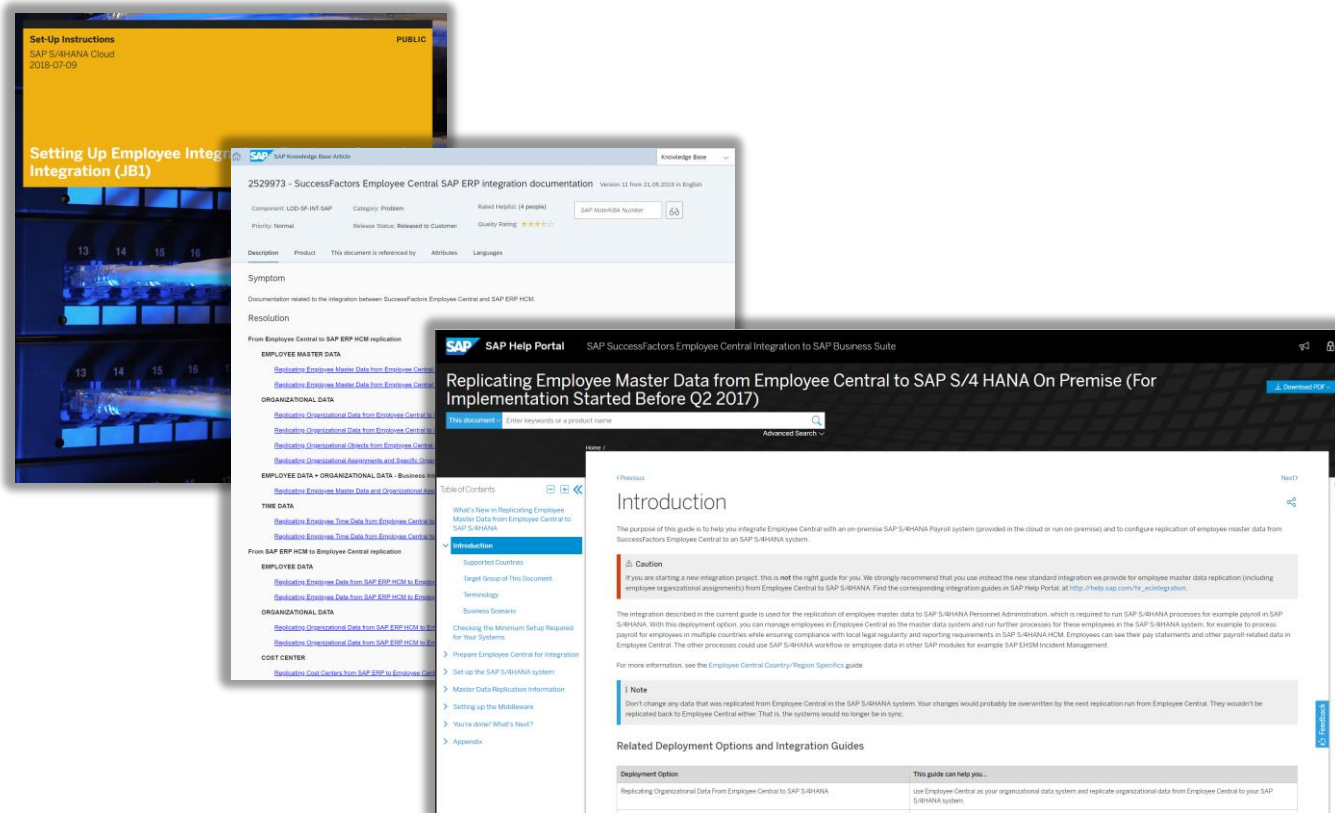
Set-Up Instructions
SAP S/4HANA Cloud
2018-07-09

PUBLIC

Setting Up Employee Integr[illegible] Integration (JB1)

13 14 15 16
13 14 15 16

SAP Knowledge Base Article

Knowledge Base

2529973 - SuccessFactors Employee Central SAP ERP integration documentation Version 11 from 21.05.2019 in English

Component: LOD-SF-INT-SAP
Priority: Normal
Category: Problem
Release Status: Released to Customer
Rated Helpful: (4 people)
Quality Rating: ★★★☆☆
SAP Note/KBA Number

Description Product This document is referenced by Attributes Languages

Symptom

Documentation related to the integration between SuccessFactors Employee Central and SAP ERP HCM.

Resolution

From Employee Central to SAP ERP HCM replication

EMPLOYEE MASTER DATA

Replicating Employee Master Data from Employee Central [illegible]

Replicating Employee Master Data from Employee Central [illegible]

ORGANIZATIONAL DATA

Replicating Organizational Data from Employee Central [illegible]

Replicating Organizational Data from Employee Central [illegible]

Replicating Organizational Objects from Employee Central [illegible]

Replicating Organizational Assignments and Specific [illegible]

EMPLOYEE DATA + ORGANIZATIONAL DATA - Business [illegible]

Replicating Employee Master Data and Organizational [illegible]

TIME DATA

Replicating Employee Time Data from Employee Central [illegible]

Replicating Employee Time Data from Employee Central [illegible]

From SAP ERP HCM to Employee Central replication

EMPLOYEE DATA

Replicating Employee Data from SAP ERP HCM to Emp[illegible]

Replicating Employee Data from SAP ERP HCM to Emp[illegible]

ORGANIZATIONAL DATA

Replicating Organizational Data from SAP ERP HCM to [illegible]

Replicating Organizational Data from SAP ERP HCM to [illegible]

COST CENTER

Replicating Cost Centers from SAP ERP to Employee Ce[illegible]

SAP Help Portal SAP SuccessFactors Employee Central Integration to SAP Business Suite

Replicating Employee Master Data from Employee Central to SAP S/4 HANA On Premise (For Implementation Started Before Q2 2017)

Download PDF

This document Enter keywords or a product name

Advanced Search

Home /

Table of Contents

What's New in Replicating Employee Master Data from Employee Central to SAP S/4HANA

Introduction

Supported Countries

Target Group of This Document

Terminology

Business Scenario

Checking the Minimum Setup Required for Your Systems

Prepare Employee Central for Integration

Set up the SAP S/4HANA system

Master Data Replication Information

Setting up the Middleware

You're done! What's Next?

Appendix

Previous

Next

Introduction

The purpose of this guide is to help you integrate Employee Central with an on-premise SAP S/4HANA Payroll system (provided in the cloud or run on-premise) and to configure replication of employee master data from SuccessFactors Employee Central to an SAP S/4HANA system.

Caution

If you are starting a new integration project, this is not the right guide for you. We strongly recommend that you use instead the new standard integration we provide for employee master data replication (including employee organizational assignments) from Employee Central to SAP S/4HANA. Find the corresponding integration guides in SAP Help Portal, at http://help.sap.com/hr_ecintegration.

The integration described in the current guide is used for the replication of employee master data to SAP S/4HANA Personnel Administration, which is required to run SAP S/4HANA processes for example payroll in SAP S/4HANA. With this deployment option, you can manage employees in Employee Central as the master data system and run further processes for these employees in the SAP S/4HANA system, for example to process payroll for employees in multiple countries while ensuring compliance with local legal regularity and reporting requirements in SAP S/4HANA HCM. Employees can see their pay statements and other payroll-related data in Employee Central. The other processes could use SAP S/4HANA workflow or employee data in other SAP modules for example SAP EHSM Incident Management.

For more information, see the Employee Central Country/Region Specifics guide.

Note

Don't change any data that was replicated from Employee Central in the SAP S/4HANA system. Your changes would probably be overwritten by the next replication run from Employee Central. They wouldn't be replicated back to Employee Central either. That is, the systems would no longer be in sync.

Related Deployment Options and Integration Guides

| Deployment Option | This guide can help you... |
|---|---|
| Replicating Organizational Data From Employee Central to SAP S/4HANA | use Employee Central as your organizational data system and replicate organizational data from Employee Central to your SAP S/4HANA system. |

Feedback